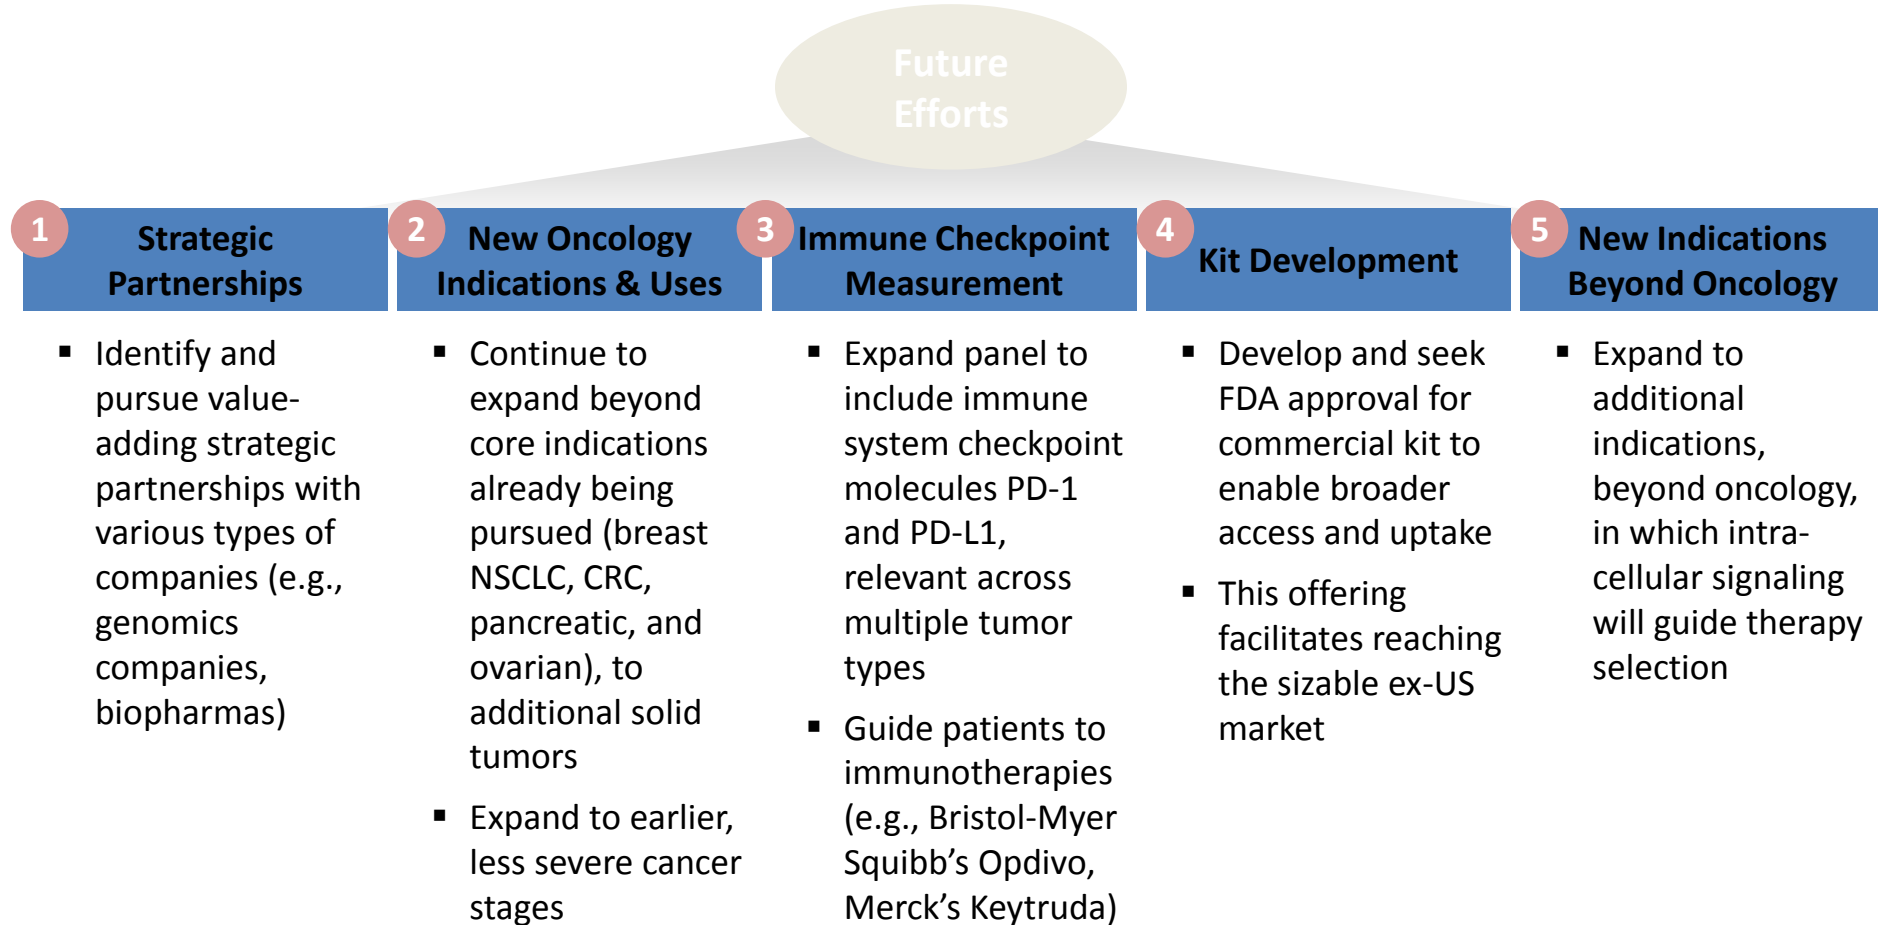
Future Efforts

1 Strategic Partnerships

- Identify and pursue value-adding strategic partnerships with various types of companies (e.g., genomics companies, biopharmas)

2 New Oncology Indications & Uses

- Continue to expand beyond core indications already being pursued (breast NSCLC, CRC, pancreatic, and ovarian), to additional solid tumors
- Expand to earlier, less severe cancer stages

3 Immune Checkpoint Measurement

- Expand panel to include immune system checkpoint molecules PD-1 and PD-L1, relevant across multiple tumor types
- Guide patients to immunotherapies (e.g., Bristol-Myer Squibb’s Opdivo, Merck’s Keytruda)

4 Kit Development

- Develop and seek FDA approval for commercial kit to enable broader access and uptake
- This offering facilitates reaching the sizable ex-US market

5 New Indications Beyond Oncology

- Expand to additional indications, beyond oncology, in which intra-cellular signaling will guide therapy selection